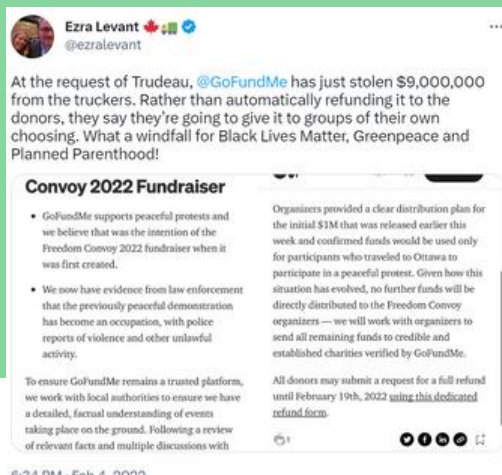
Ezra Levant
@ezralevant

At the request of Trudeau, @GoFundMe has just stolen $9,000,000 from the truckers. Rather than automatically refunding it to the donors, they say they're going to give it to groups of their own choosing. What a windfall for Black Lives Matter, Greenpeace and Planned Parenthood!

Convoy 2022 Fundraiser

• GoFundMe supports peaceful protests and we believe that was the intention of the Freedom Convoy 2022 fundraiser when it was first created.

• We now have evidence from law enforcement that the previously peaceful demonstration has become an occupation, with police reports of violence and other unlawful activity.

To ensure GoFundMe remains a trusted platform, we work with local authorities to ensure we have a detailed, factual understanding of events taking place on the ground. Following a review of relevant facts and multiple discussions with

Organizers provided a clear distribution plan for the initial $1M that was released earlier this week and confirmed funds would be used only for participants who traveled to Ottawa to participate in a peaceful protest. Given how this situation has evolved, no further funds will be directly distributed to the Freedom Convoy organizers — we will work with organizers to send all remaining funds to credible and established charities verified by GoFundMe.

All donors may submit a request for a full refund until February 19th, 2022 using this dedicated refund form.

6:24 PM · Feb 4, 2022